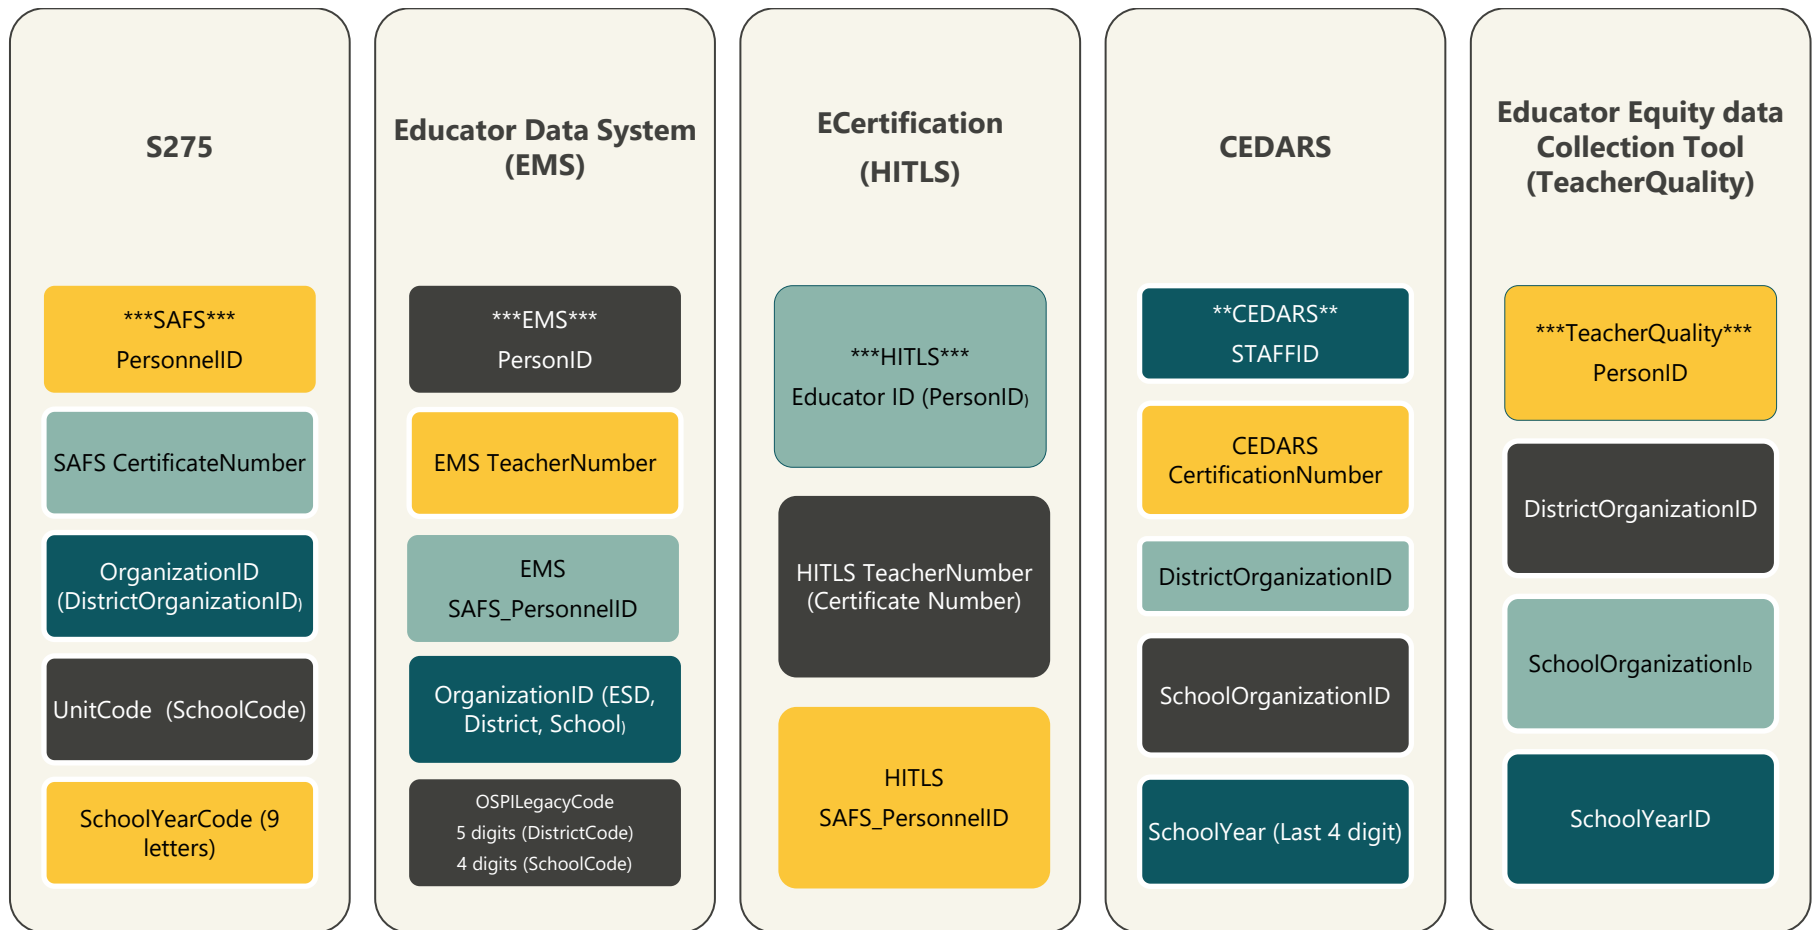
S275

***SAFS***
PersonnelID

SAFS CertificateNumber

OrganizationID (DistrictOrganizationID)

UnitCode (SchoolCode)

SchoolYearCode (9 letters)

Educator Data System (EMS)

***EMS***
PersonID

EMS TeacherNumber

EMS
SAFS_PersonnelID

OrganizationID (ESD, District, School)

OSPILegacyCode
5 digits (DistrictCode)
4 digits (SchoolCode)

ECertification
(HITLS)

***HITLS***
Educator ID (PersonID)

HITLS TeacherNumber (Certificate Number)

HITLS
SAFS_PersonnelID

CEDARS

**CEDARS**
STAFFID

CEDARS CertificationNumber

DistrictOrganizationID

SchoolOrganizationID

SchoolYear (Last 4 digit)

Educator Equity data Collection Tool (TeacherQuality)

***TeacherQuality***
PersonID

DistrictOrganizationID

SchoolOrganizationId

SchoolYearID